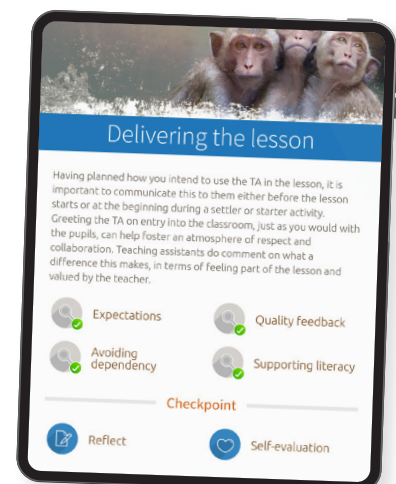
Delivering the lesson

Having planned how you intend to use the TA in the lesson, it is important to communicate this to them either before the lesson starts or at the beginning during a settler or starter activity. Greeting the TA on entry into the classroom, just as you would with the pupils, can help foster an atmosphere of respect and collaboration. Teaching assistants do comment on what a difference this makes, in terms of feeling part of the lesson and valued by the teacher.

Expectations

Quality feedback

Avoiding dependency

Supporting literacy

Checkpoint

Reflect

Self-evaluation